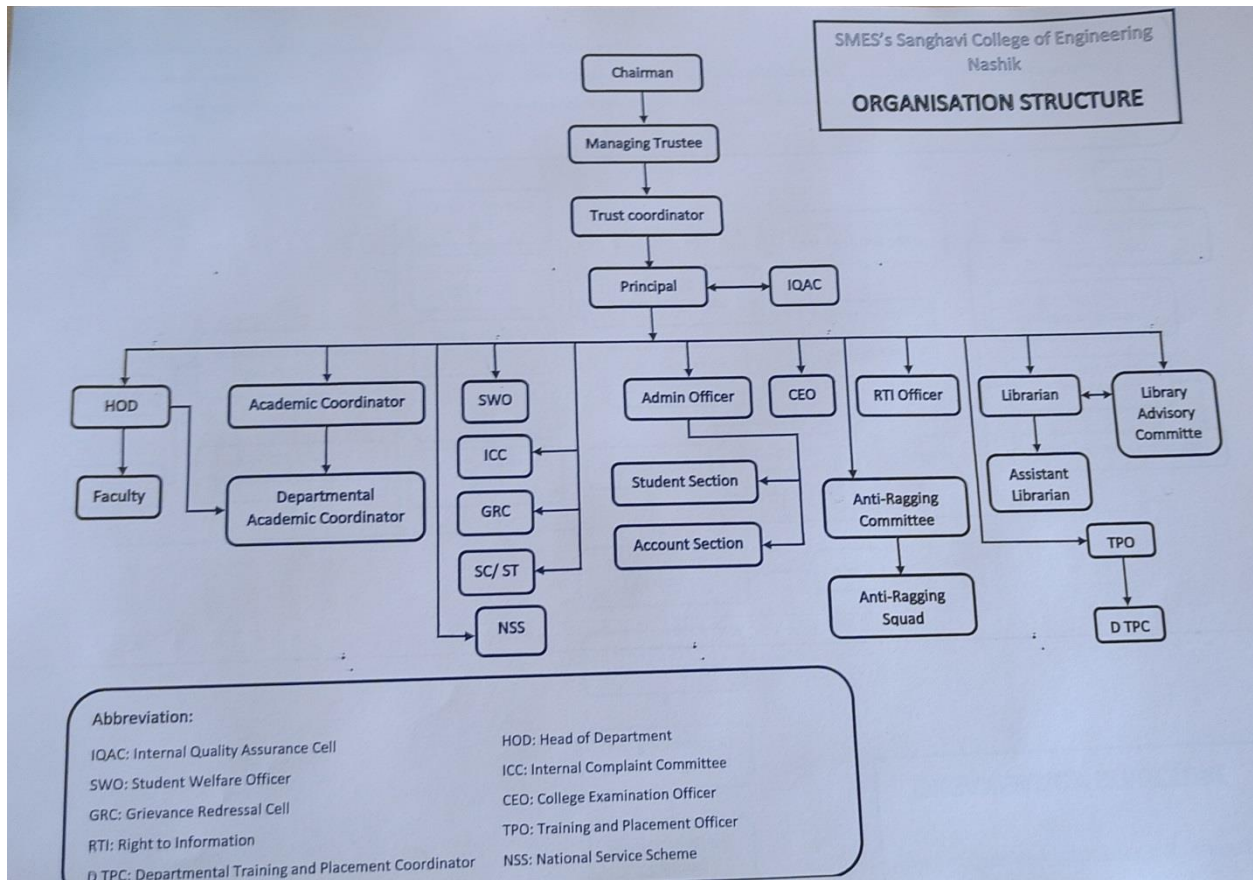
SMES's Sanghavi College of Engineering Nashik

ORGANISATION STRUCTURE

Chairman

Managing Trustee

Trust coordinator

Principal

IQAC

HOD

Faculty

Academic Coordinator

Departmental Academic Coordinator

SWO

ICC

GRC

SC/ ST

NSS

Admin Officer

Student Section

Account Section

CEO

RTI Officer

Anti-Ragging Committee

Anti-Ragging Squad

Librarian

Library Advisory Committe

Assistant Librarian

TPO

D TPC

Abbreviation:

IQAC: Internal Quality Assurance Cell

SWO: Student Welfare Officer

GRC: Grievance Redressal Cell

RTI: Right to Information

D TPC: Departmental Training and Placement Coordinator

HOD: Head of Department

ICC: Internal Complaint Committee

CEO: College Examination Officer

TPO: Training and Placement Officer

NSS: National Service Scheme